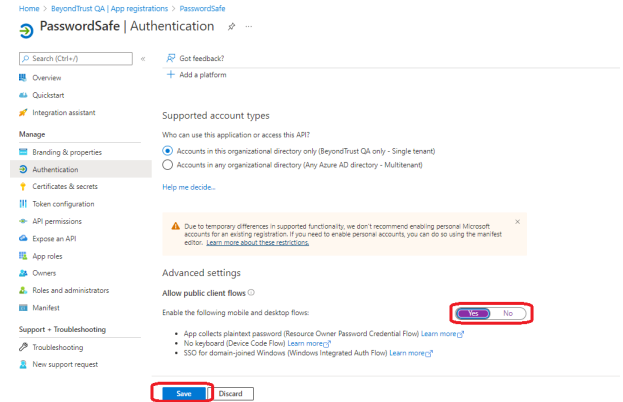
Home > BeyondTrust QA | App registrations > PasswordSafe

PasswordSafe | Authentication

Search (Ctrl+/)

Overview
Quickstart
Integration assistant

Manage
Branding & properties
Authentication
Certificates & secrets
Token configuration
API permissions
Expose an API
App roles
Owners
Roles and administrators
Manifest

Support + Troubleshooting
Troubleshooting
New support request

Got feedback?

+ Add a platform

Supported account types

Who can use this application or access this API?

Accounts in this organizational directory only (BeyondTrust QA only - Single tenant)

Accounts in any organizational directory (Any Azure AD directory - Multitenant)

Help me decide...

Due to temporary differences in supported functionality, we don't recommend enabling personal Microsoft accounts for an existing registration. If you need to enable personal accounts, you can do so using the manifest editor. Learn more about these restrictions.

Advanced settings

Allow public client flows

Enable the following mobile and desktop flows:

Yes No

• App collects plaintext password (Resource Owner Password Credential Flow) Learn more
• No keyboard (Device Code Flow) Learn more
• SSO for domain-joined Windows (Windows Integrated Auth Flow) Learn more

Save Discard